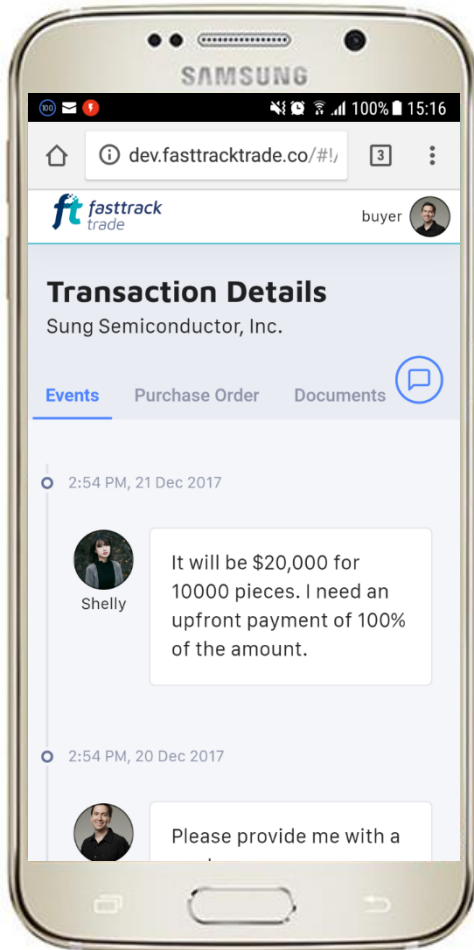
SAMSUNG

100% 15:16

dev.fasttracktrade.co/#!/

3

ft fasttrack trade

buyer

Transaction Details

Sung Semiconductor, Inc.

Events Purchase Order Documents

2:54 PM, 21 Dec 2017

Shelly

It will be $20,000 for 10000 pieces. I need an upfront payment of 100% of the amount.

2:54 PM, 20 Dec 2017

Please provide me with a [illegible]